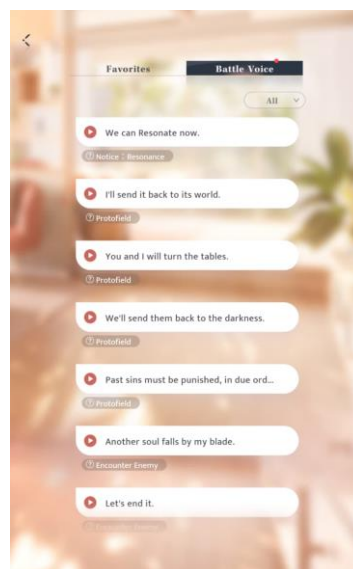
Favorites

Battle Voice

All

We can Resonate now.

Notice | Resonance

I'll send it back to its world.

Protofield

You and I will turn the tables.

Protofield

We'll send them back to the darkness.

Protofield

Past sins must be punished, in due ord...

Protofield

Another soul falls by my blade.

Encounter Enemy

Let's end it.

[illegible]